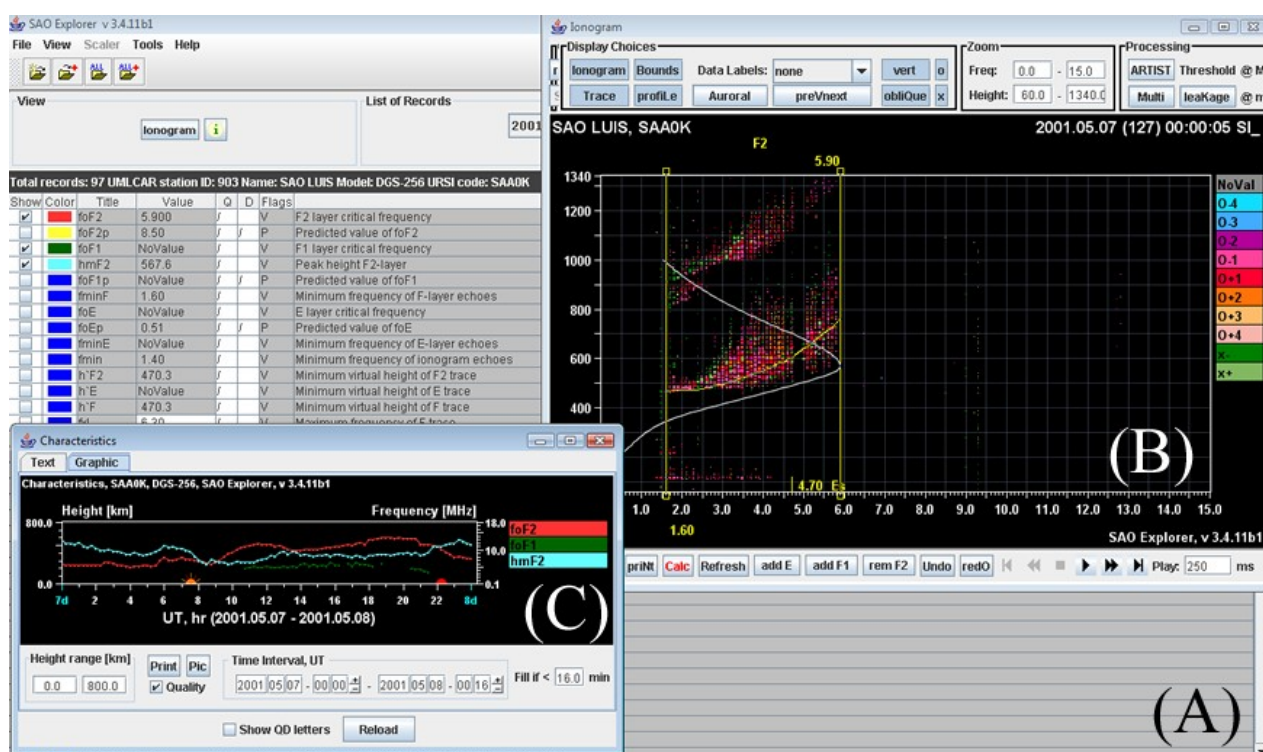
SAO Explorer v 3.4.11b1
File View Scaler Tools Help
View
List of Records
Ionogram i
2001
Total records: 97 UMLCAR station ID: 903 Name: SAO LUIS Model: DGS-256 URSI code: SAA0K

| Show | Color | Title | Value | Q | D | Flags | |
|---|---|---|---|---|---|---|---|
| ✔ | | foF2 | 5.900 | / | | V | F2 layer critical frequency |
| | | foF2p | 8.50 | / | / | P | Predicted value of foF2 |
| ✔ | | foF1 | NoValue | / | | V | F1 layer critical frequency |
| ✔ | | hmF2 | 567.6 | / | | V | Peak height F2-layer |
| | | foF1p | NoValue | / | / | P | Predicted value of foF1 |
| | | fminF | 1.60 | / | | V | Minimum frequency of F-layer echoes |
| | | foE | NoValue | / | | V | E layer critical frequency |
| | | foEp | 0.51 | / | / | P | Predicted value of foE |
| | | fminE | NoValue | / | | V | Minimum frequency of E-layer echoes |
| | | fmin | 1.40 | / | | V | Minimum frequency of ionogram echoes |
| | | h`F2 | 470.3 | / | | V | Minimum virtual height of F2 trace |
| | | h`E | NoValue | / | | V | Minimum virtual height of E trace |
| | | h`F | 470.3 | / | | V | Minimum virtual height of F trace |
| | | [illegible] | 6.20 | | | | Maximum frequency of F trace |

Ionogram
Display Choices
Ionogram Bounds Data Labels: none vert o
Trace profiLe Auroral preVnext obliQue x
Zoom
Freq: 0.0 - 15.0
Height: 60.0 - 1340.0
Processing
ARTIST Threshold @ M
Multi leaKage @ m
SAO LUIS, SAA0K
2001.05.07 (127) 00:00:05 SI_
F2
5.90
1340
1200
1000
800
600
400
NoVal
O-4
O-3
O-2
O-1
O+1
O+2
O+3
O+4
X-
X+
4.70 Es
(B)
1.0 1.60 2.0 3.0 4.0 5.0 6.0 7.0 8.0 9.0 10.0 11.0 12.0 13.0 14.0 15.0
SAO Explorer, v 3.4.11b1
priNt Calc Refresh add E add F1 rem F2 Undo redO Play: 250 ms

Characteristics
Text Graphic
Characteristics, SAA0K, DGS-256, SAO Explorer, v 3.4.11b1
Height [km]
Frequency [MHz]
800.0
0.0
18.0
10.0
0.1
foF2
foF1
hmF2
7d 2 4 6 8 10 12 14 16 18 20 22 8d
UT, hr (2001.05.07 - 2001.05.08)
(C)
Height range [km]
0.0 800.0
Print Pic
✔ Quality
Time Interval, UT
2001 05 07 - 00 00 - 2001 05 08 - 00 16
Fill if < 16.0 min
Show QD letters Reload
(A)